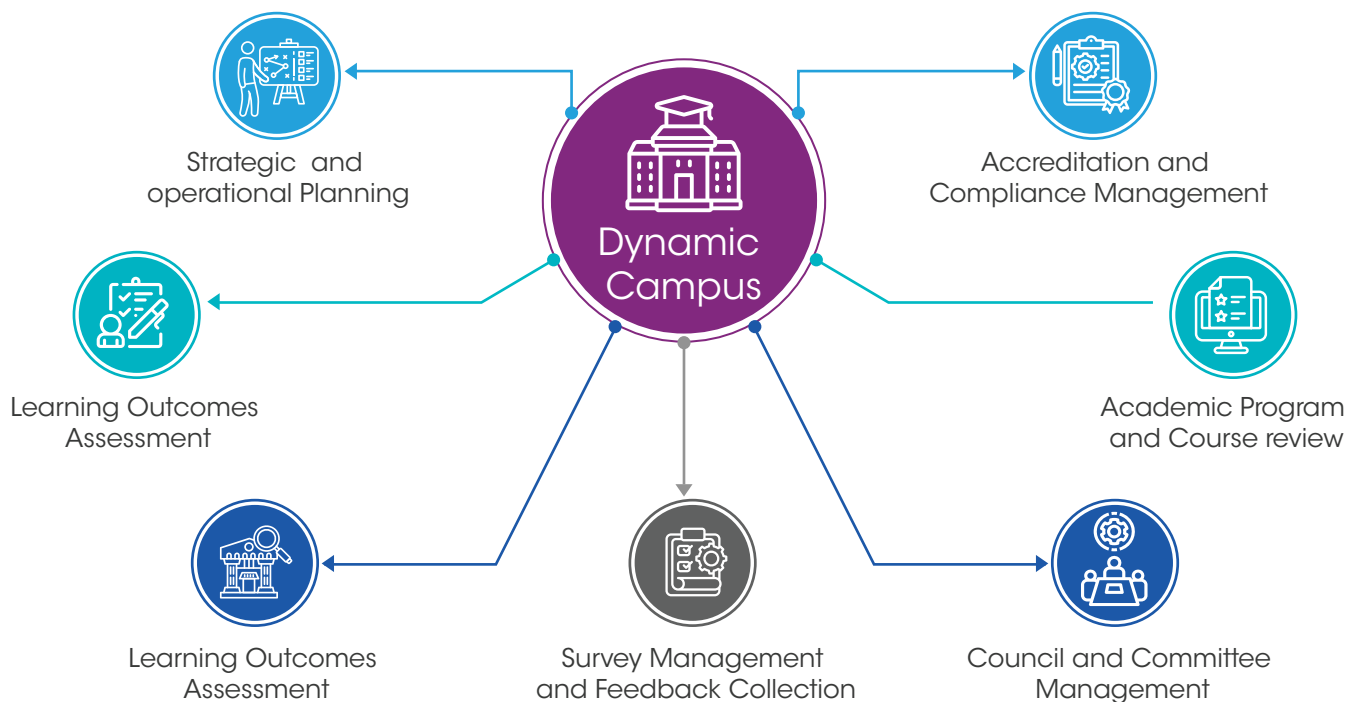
Dynamic Campus

Strategic and operational Planning

Accreditation and Compliance Management

Learning Outcomes Assessment

Academic Program and Course review

Learning Outcomes Assessment

Survey Management and Feedback Collection

Council and Committee Management